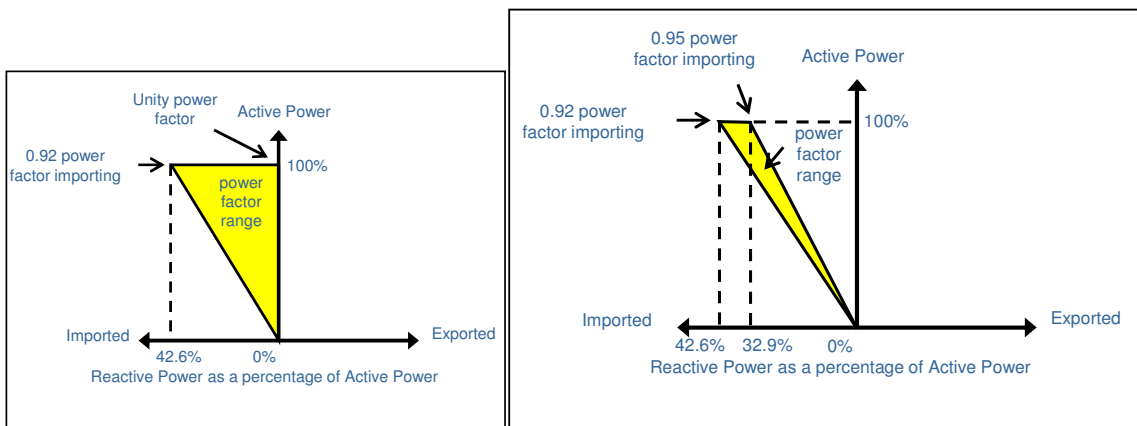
Unity power factor

Active Power

0.92 power factor importing

100%

power factor range

Imported

Exported

42.6%

0%

Reactive Power as a percentage of Active Power

0.95 power factor importing

Active Power

0.92 power factor importing

100%

power factor range

Imported

Exported

42.6%

32.9%

0%

Reactive Power as a percentage of Active Power